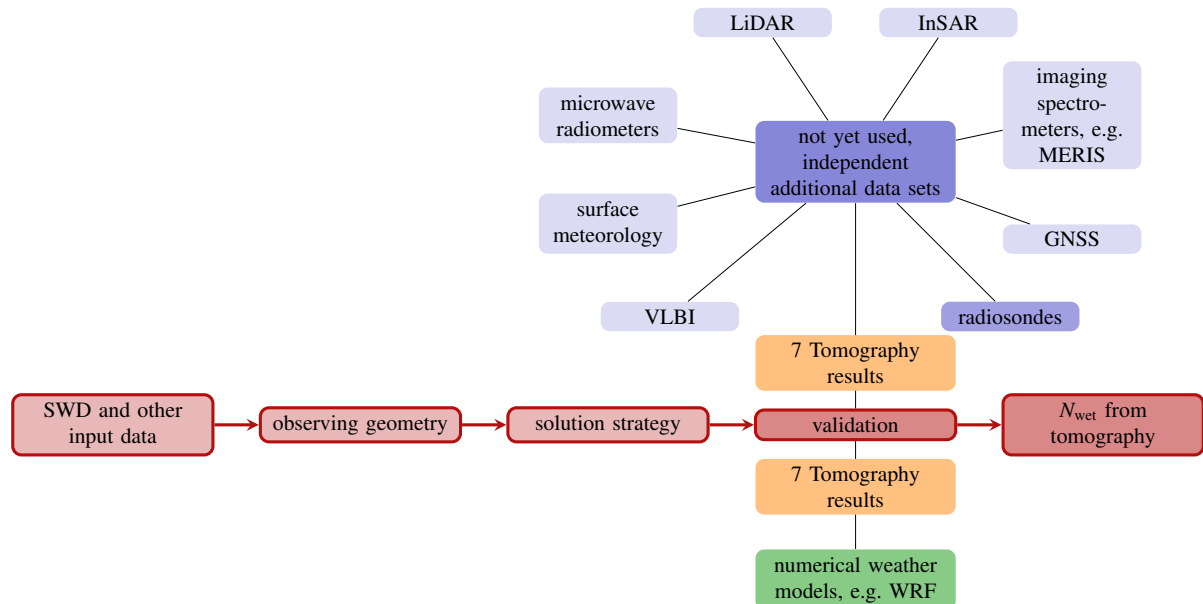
LiDAR

InSAR

microwave radiometers

not yet used, independent additional data sets

imaging spectrometers, e.g. MERIS

surface meteorology

GNSS

VLBI

radiosondes

7 Tomography results

SWD and other input data

observing geometry

solution strategy

validation

$N_{\text{wet}}$ from tomography

7 Tomography results

numerical weather models, e.g. WRF